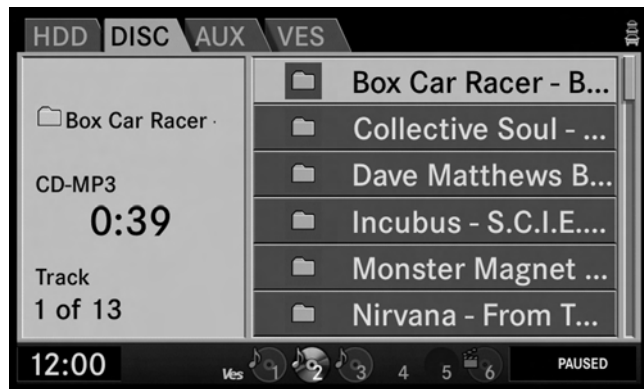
HDD DISC AUX VES

Box Car Racer ·

CD-MP3
0:39

Track
1 of 13

Box Car Racer - B...
Collective Soul - ...
Dave Matthews B...
Incubus - S.C.I.E....
Monster Magnet ...
Nirvana - From T...

12:00 Ves 1 2 3 4 5 6 PAUSED